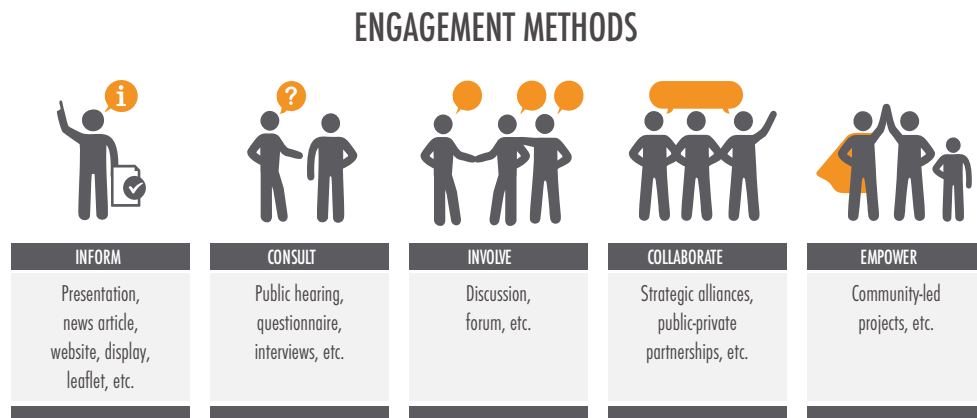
ENGAGEMENT METHODS

i

?

INFORM

Presentation, news article, website, display, leaflet, etc.

CONSULT

Public hearing, questionnaire, interviews, etc.

INVOLVE

Discussion, forum, etc.

COLLABORATE

Strategic alliances, public-private partnerships, etc.

EMPOWER

Community-led projects, etc.